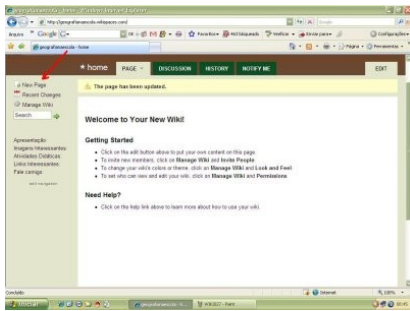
http://geografianaescola.wikispaces.com/

Arquivo Google

geografianaescola - home

home PAGE DISCUSSION HISTORY NOTIFY ME EDIT

New Page
Recent Changes
Manage Wiki
Search

Apresentação
Imagens Interessantes
Atividades Didáticas
Links Interessantes
Fale comigo

The page has been updated.

Welcome to Your New Wiki!

Getting Started

• Click on the edit button above to put your own content on this page.
• To invite new members, click on Manage Wiki and Invite People.
• To change your wiki's colors or theme, click on Manage Wiki and Look and Feel.
• To set who can view and edit your wiki, click on Manage Wiki and Permissions.

Need Help?

• Click on the help link above to learn more about how to use your wiki.

Concluído

Internet

100%